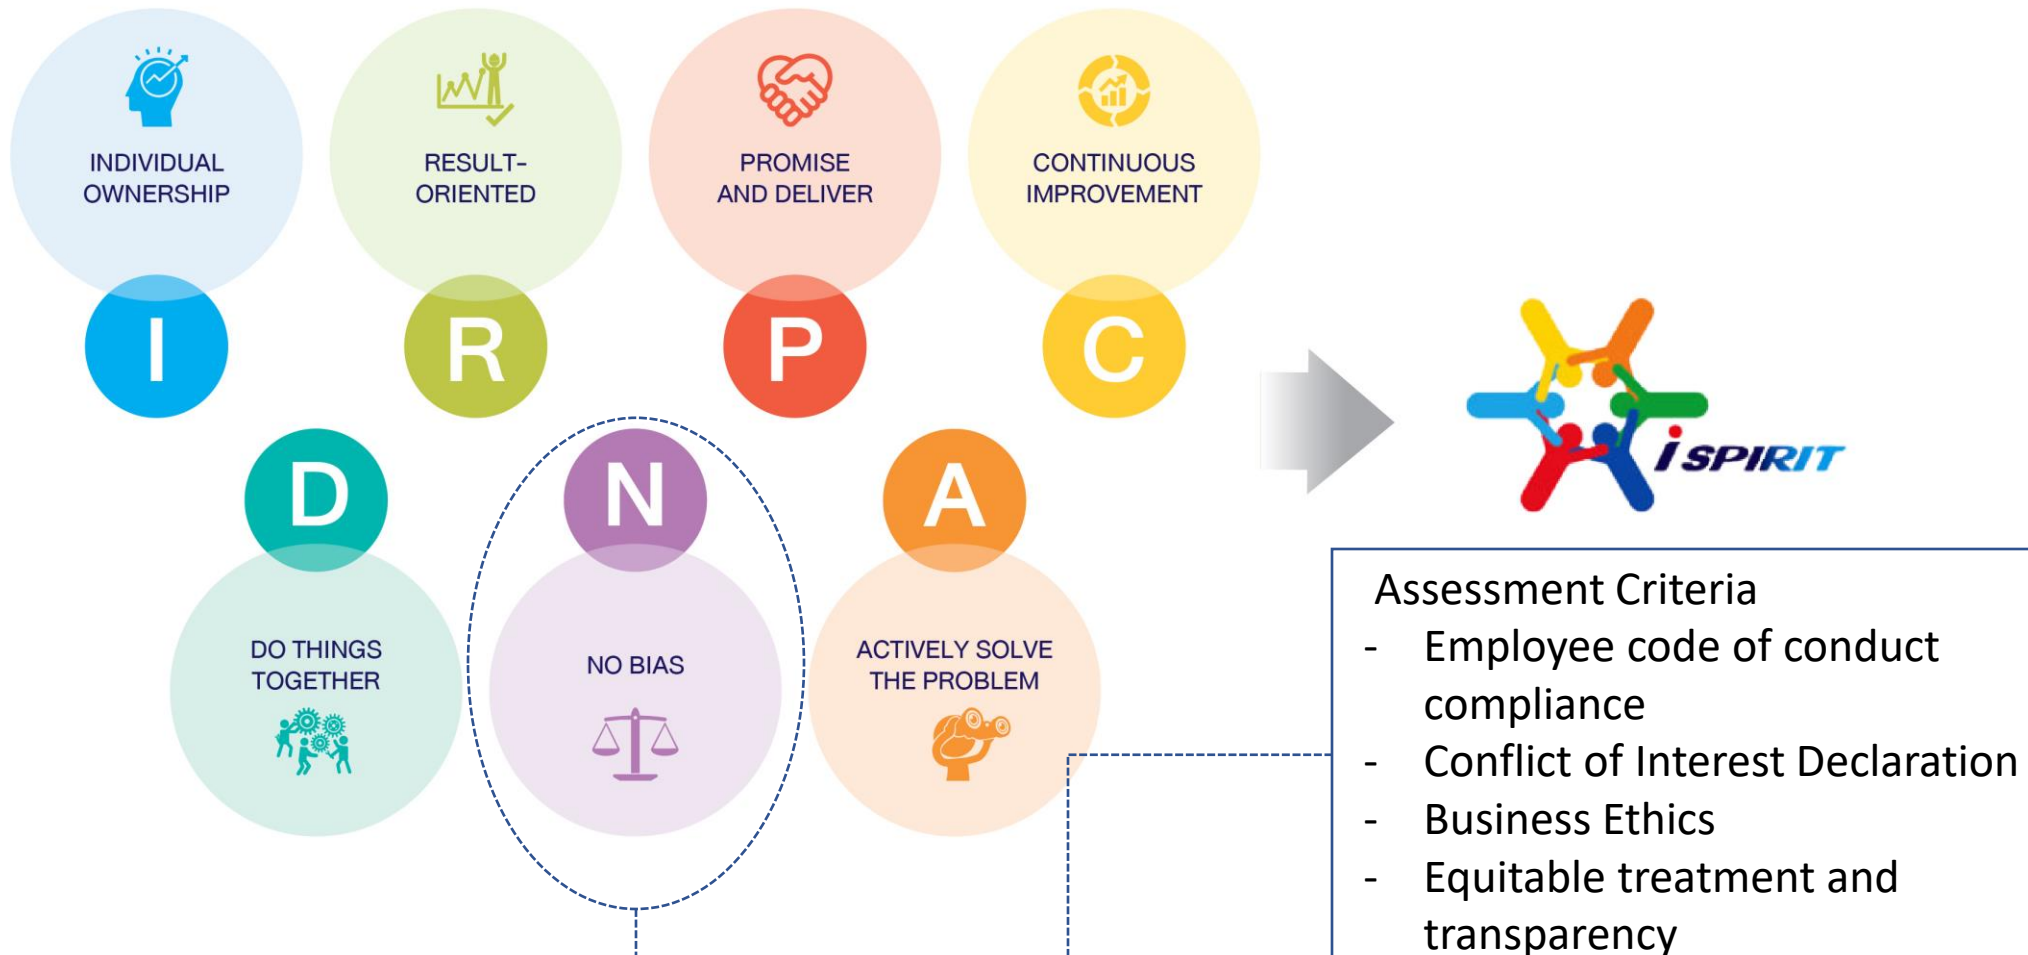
INDIVIDUAL OWNERSHIP

I

RESULT-ORIENTED

R

PROMISE AND DELIVER

P

CONTINUOUS IMPROVEMENT

C

D

DO THINGS TOGETHER

N

NO BIAS

A

ACTIVELY SOLVE THE PROBLEM

iSPIRIT

Assessment Criteria
- Employee code of conduct compliance
- Conflict of Interest Declaration
- Business Ethics
- Equitable treatment and transparency